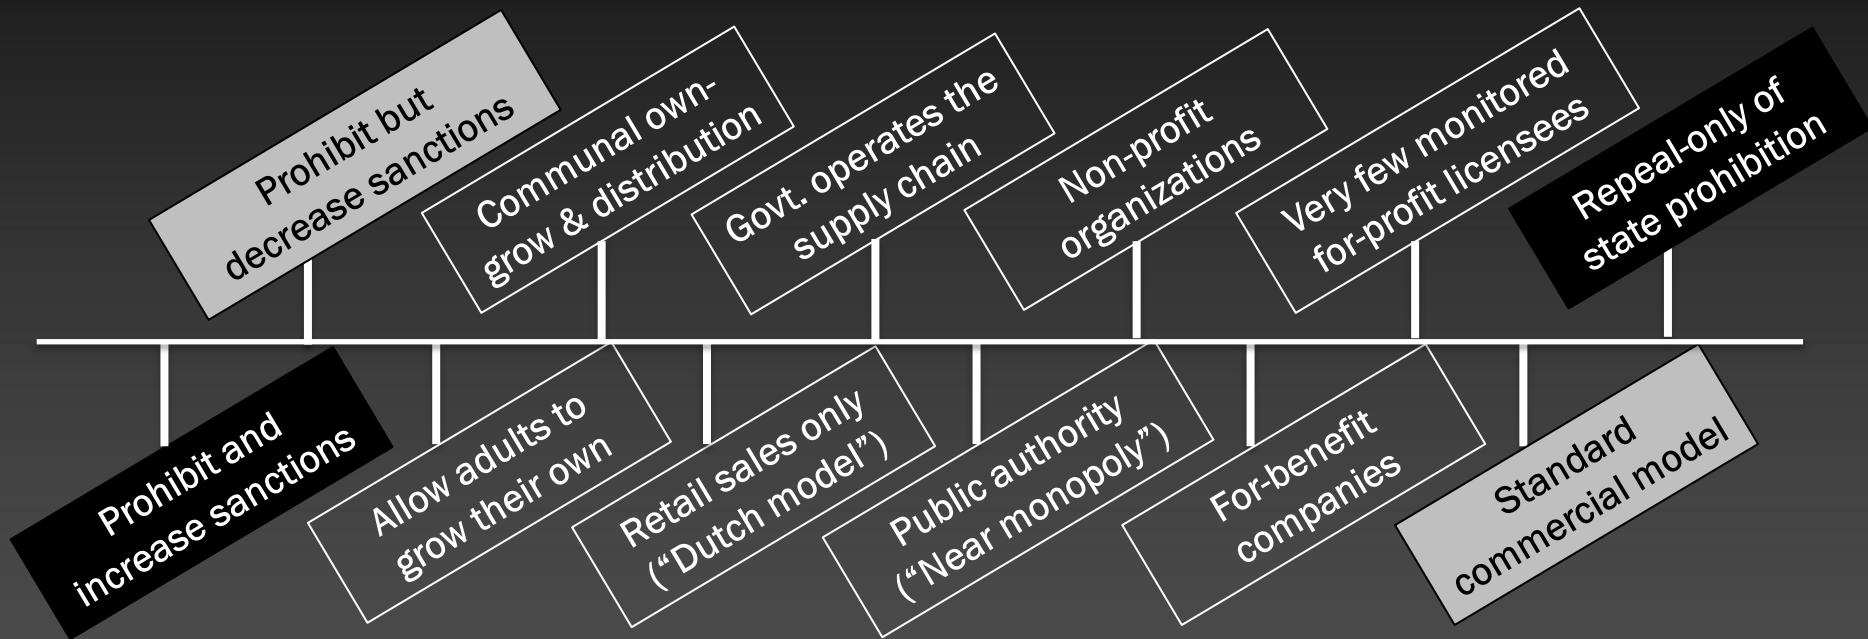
Prohibit and increase sanctions

Prohibit but decrease sanctions

Allow adults to grow their own

Communal own-grow & distribution

Retail sales only (“Dutch model”)

Govt. operates the supply chain

Public authority (“Near monopoly”)

Non-profit organizations

For-benefit companies

Very few monitored for-profit licensees

Standard commercial model

Repeal-only of state prohibition